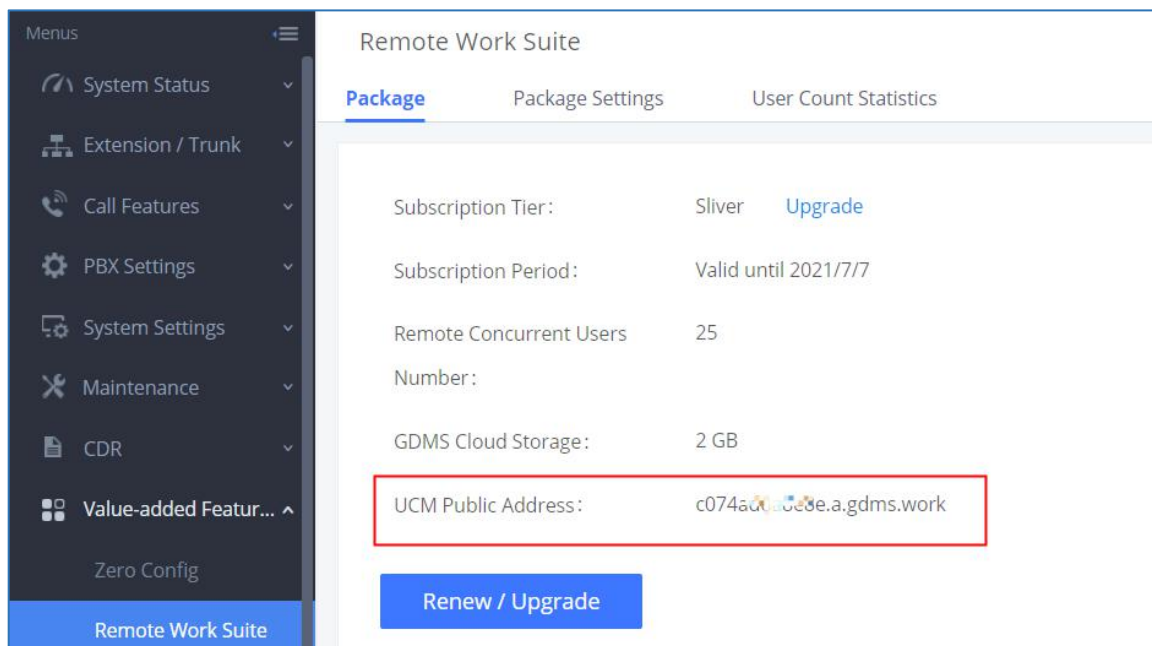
Menus

System Status

Extension / Trunk

Call Features

PBX Settings

System Settings

Maintenance

CDR

Value-added Featur...

Zero Config

Remote Work Suite

Remote Work Suite

Package | Package Settings | User Count Statistics

Subscription Tier: Sliver Upgrade

Subscription Period: Valid until 2021/7/7

Remote Concurrent Users Number: 25

GDMS Cloud Storage: 2 GB

UCM Public Address: c074a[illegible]e.a.gdms.work

Renew / Upgrade